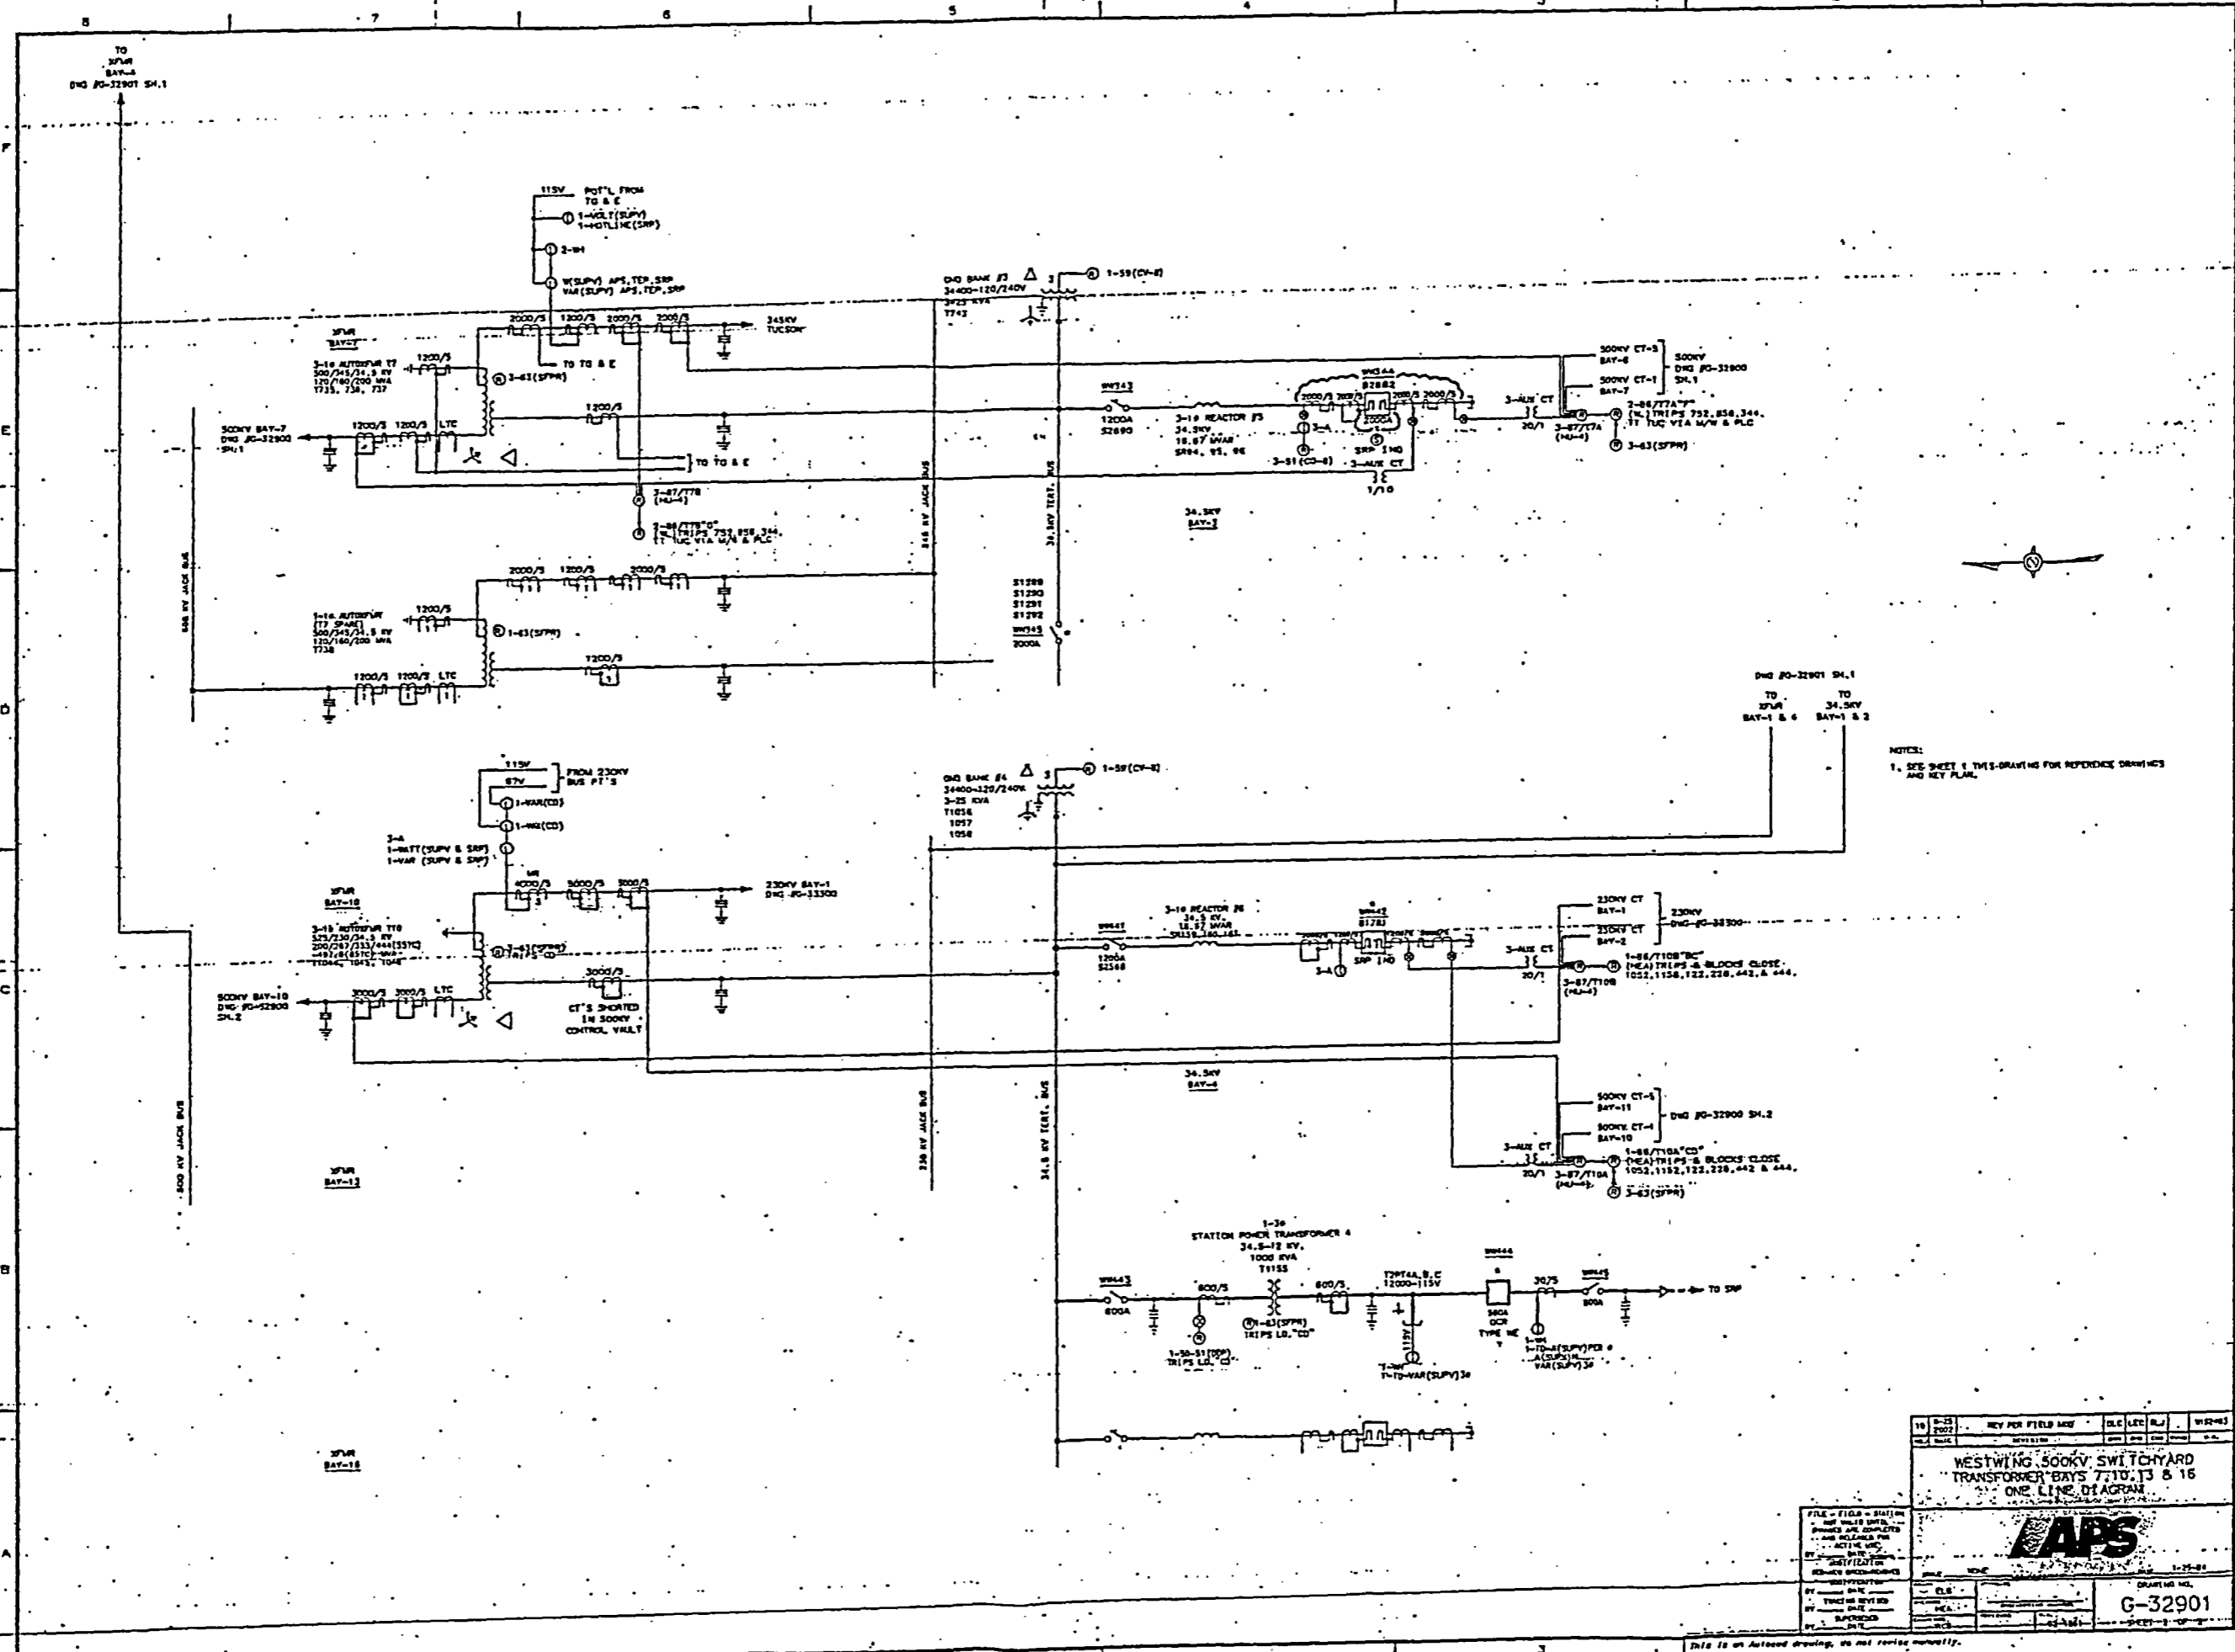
8 7 6 5 4 3

TO XFMR BAY-6 DWG #G-32901 SH.1

F

115V POT'L FROM TG & E
1-VOLT(SUPV) 1-HOTLINE(SRP)
2-WH
W(SUPV) APS,TEP,SRP VAR(SUPV) APS,TEP,SRP

DWG BANK #3 34400-120/240V 3-25 KVA T743
1-59(CV-8)

XFMR BAY-7
3-1φ AUTOXFMR T7 500/345/34.5 KV 120/160/200 MVA T735, 736, 737
2000/5 1200/5 2000/5 2000/5 345KV TUCSON
1200/5
3-63(SFPR)
TO TG & E
1200/5
TO TG & E
500KV BAY-7 DWG #G-32900 SH.1
1200/5 1200/5 LTC
3-87/T7B (HU-4)
3-86/T7B"D" (HL)TRIPS 752,858,344, TT TUC VIA M/W & PLC

E

WH743 1200A S2690
3-1φ REACTOR #5 34.5KV, 18.87 MVAR SR94, 95, 96
WH544 B2882
2000/5 2000/5 2000A 2000/5 2000/5
3-A
SRP IHQ
3-51(CO-8)
3-AUX CT 1/10
3-AUX CT 20/1
3-87/T7A (HU-4)
2-86/T7A"F" (HL)TRIPS 752,858,344, TT TUC VIA M/W & PLC
3-63(SFPR)
500KV CT-3 BAY-6
500KV CT-1 BAY-7
500KV DWG #G-32900 SH.1

34.5KV BAY-3

S1289 S1290 S1291 S1292 WH545 2000A

345 KV JACK BUS
34.5KV TERT. BUS
345 KV JACK BUS

2000/5 1200/5 2000/5
1-1φ AUTOXFMR (T7 SPARE) 500/345/34.5 KV 120/160/200 MVA T738
1200/5
1-63(SFPR)
1200/5
1200/5 1200/5 LTC

D

DWG #G-32901 SH.1
TO XFMR BAY-1 & 6
TO 34.5KV BAY-1 & 2

NOTES:
1. SEE SHEET 1 THIS DRAWING FOR REFERENCE DRAWINGS AND KEY PLAN.

115V 67V FROM 230KV BUS PT'S
1-VAR(CO)
1-WH(CO)
3-A 1-WATT(SUPV & SRP) 1-VAR (SUPV & SRP)

DWG BANK #4 34400-120/240V 3-25 KVA T1056 1057 1058
1-59(CV-8)

XFMR BAY-10
3-1φ AUTOXFMR T10 525/230/34.5 KV 200/267/333/444(55?C) -492.8(65?C) MVA T1044, 1045, 1046
WR 4000/5 3000/5 3000/5 230KV BAY-1 DWG #G-33300
3-63(SFPR) TRIPS CO
3000/5
CT'S SHORTED IN 500KV CONTROL VAULT
500KV BAY-10 DWG #G-32900 SH.2
3000/5 3000/5 LTC

C

WH441 1200A S2568
3-1φ REACTOR #6 34.5 KV, 18.87 MVAR SR158,160,161
WH442 B1781
SRP IHQ
3-A
3-AUX CT 20/1
3-87/T10B (HU-4)
1-86/T10B"BC" (HEA)TRIPS & BLOCKS CLOSE 1052,1158,122,238,442,& 444.
230KV CT BAY-1
230KV CT BAY-2
230KV DWG #G-33300

34.5KV BAY-4

500KV CT-5 BAY-11
500KV CT-4 BAY-10
DWG #G-32900 SH.2
3-AUX CT 20/1
3-87/T10A (HU-4)
1-86/T10A"CD" (HEA)TRIPS & BLOCKS CLOSE 1052,1152,122,238,442 & 444.
3-63(SFPR)

500 KV JACK BUS
230 KV JACK BUS
34.5 KV TERT. BUS

XFMR BAY-13

B

1-3φ STATION POWER TRANSFORMER 4 34.5-12 KV, 1000 KVA T1155
WH443 600A
600/5
1-50-51(DP) TRIPS LO."CD"
R1-63(SFPR) TRIPS LO."CD"
600/5
T3PT4A,B,C 12000-115V
115V
1-WH 1-TD-VAR(SUPV)3φ
WH444 560A OCR TYPE WE
30/5
1-WH 1-TD-A(SUPV)PER φ A(SUPV)HL VAR(SUPV)3φ
WH445 600A
TO SRP

XFMR BAY-16

| 10 | 9-25 2002 | REV PER FIELD MKP | DLC | LEC | RJ | | W152403 |

WESTWING 500KV SWITCHYARD TRANSFORMER BAYS 7,10,13 & 16 ONE LINE DIAGRAM

APS

A

1-25-84
DRAWING NO.
G-32901

This is an Autocad drawing, do not revise manually.